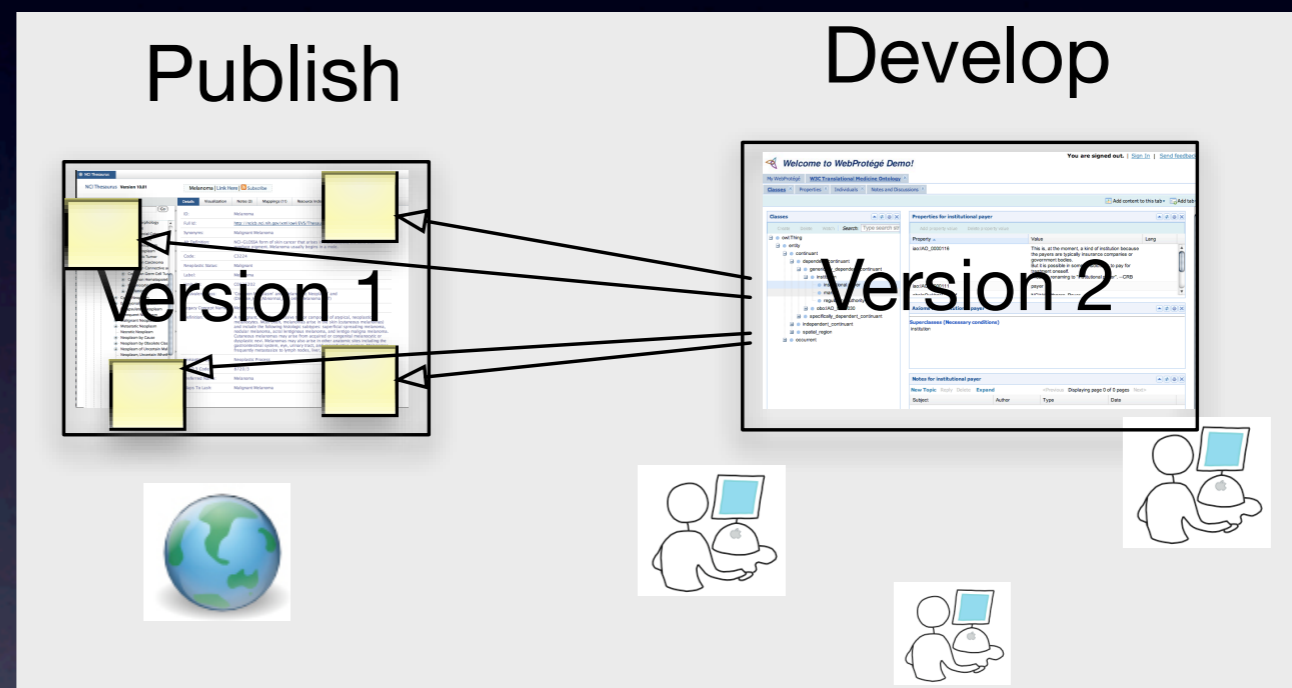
Publish

Develop

Version 1

Version 2

NCI Thesaurus Version 10.01

Melanoma (Link Here) Subscribe

Details Visualization Notes (0) Mappings (11) Resource Index

Welcome to WebProtégé Demo!

You are signed out. | Sign In | Send feedback

My WebProtégé W3C Translational Medicine Ontology

Classes Properties Individuals Notes and Discussions

Add content to this tab Add tab

Classes

Search:

owl:Thing
entity
continuant
dependent_continuant
generically_dependent_continuant
specifically_dependent_continuant
independent_continuant
spatial_region
occurrent

Properties for institutional payer

Property Value Lang

iao:IAO_0000116

This is, at the moment, a kind of institution because the payers are typically insurance companies or government bodies. But it is possible in some cases to pay for treatment oneself.

payer

Superclasses (Necessary conditions)

institution

Notes for institutional payer

New Topic Reply Delete Expand

Displaying page 0 of 0 pages

Subject Author Type Date